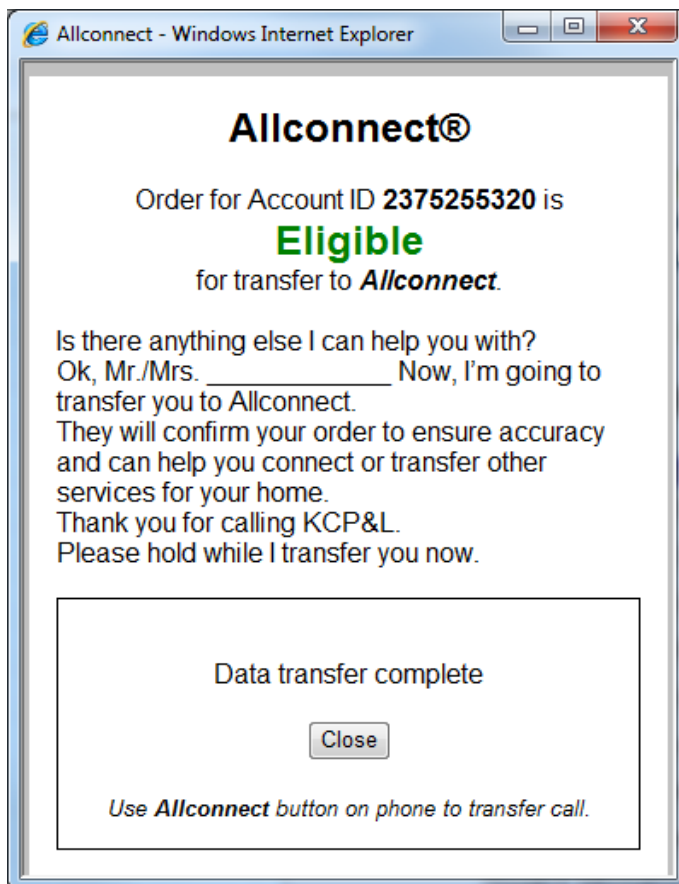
Allconnect - Windows Internet Explorer

Allconnect®

Order for Account ID **2375255320** is
**Eligible**
for transfer to ***Allconnect***.

Is there anything else I can help you with?
Ok, Mr./Mrs. ____________ Now, I'm going to transfer you to Allconnect.
They will confirm your order to ensure accuracy and can help you connect or transfer other services for your home.
Thank you for calling KCP&L.
Please hold while I transfer you now.

Data transfer complete

Close

*Use **Allconnect** button on phone to transfer call.*